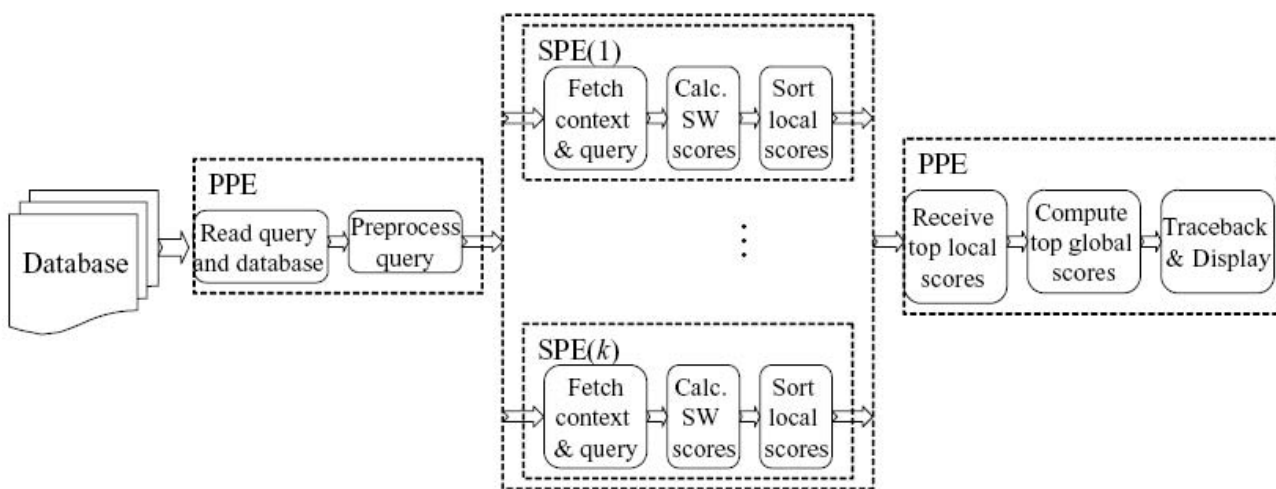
Database

PPE

Read query and database

Preprocess query

SPE(1)

Fetch context & query

Calc. SW scores

Sort local scores

SPE($k$)

Fetch context & query

Calc. SW scores

Sort local scores

PPE

Receive top local scores

Compute top global scores

Traceback & Display